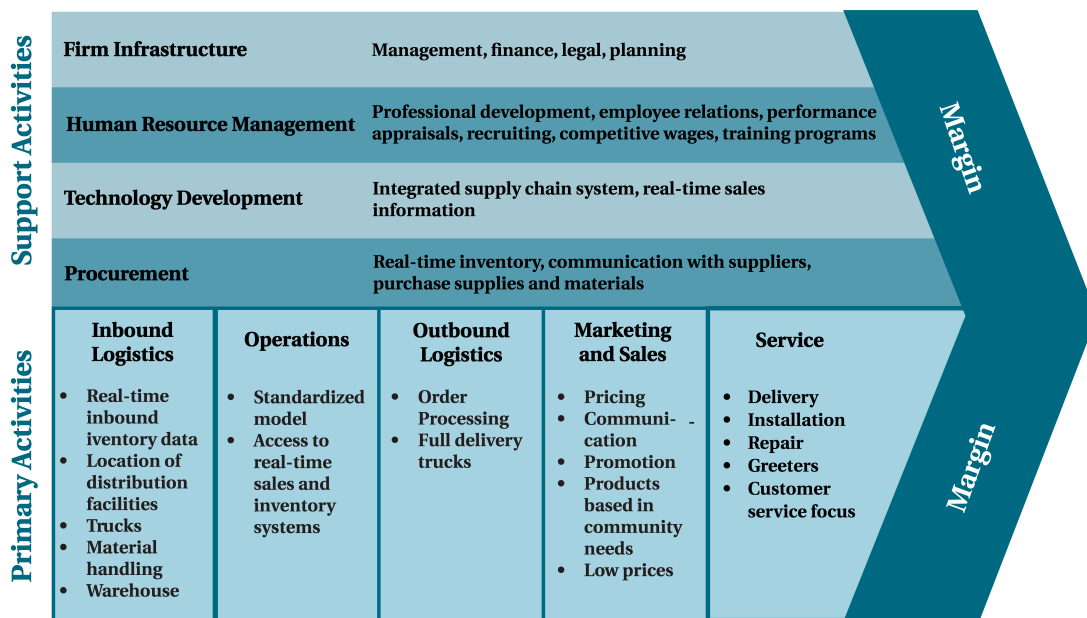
Support Activities

| Firm Infrastructure | Management, finance, legal, planning |
|---|---|
| Human Resource Management | Professional development, employee relations, performance appraisals, recruiting, competitive wages, training programs |
| Technology Development | Integrated supply chain system, real-time sales information |
| Procurement | Real-time inventory, communication with suppliers, purchase supplies and materials |

Margin

Primary Activities

| Inbound Logistics | Operations | Outbound Logistics | Marketing and Sales | Service |
|---|---|---|---|---|
| • Real-time inbound iventory data • Location of distribution facilities • Trucks • Material handling • Warehouse | • Standardized model • Access to real-time sales and inventory systems | • Order Processing • Full delivery trucks | • Pricing • Communi- - cation • Promotion • Products based in community needs • Low prices | • Delivery • Installation • Repair • Greeters • Customer service focus |

Margin